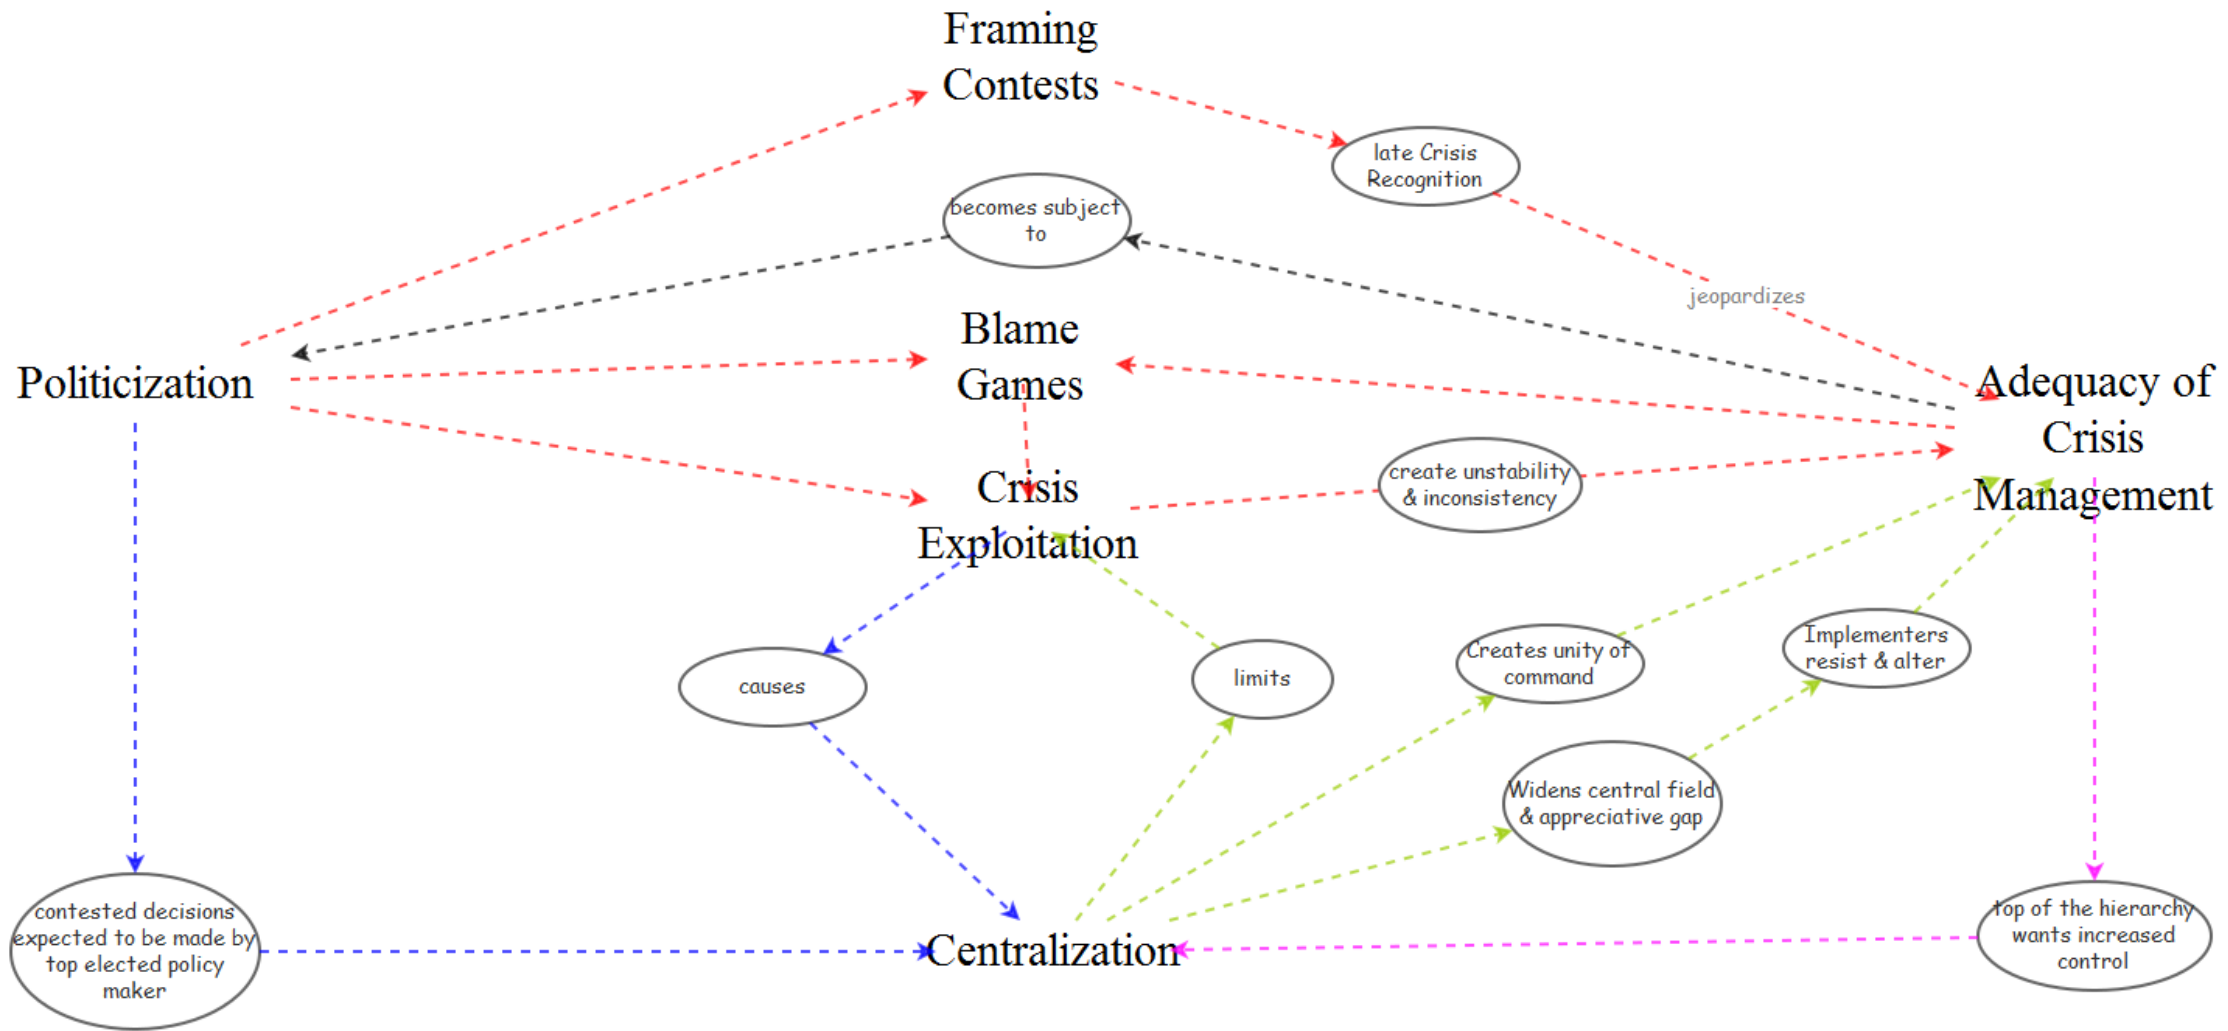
Framing Contests

late Crisis Recognition

becomes subject to

jeopardizes

Politicization

Blame Games

Adequacy of Crisis Management

Crisis Exploitation

create unstability & inconsistency

causes

limits

Creates unity of command

Implementers resist & alter

Widens central field & appreciative gap

contested decisions expected to be made by top elected policy maker

Centralization

top of the hierarchy wants increased control